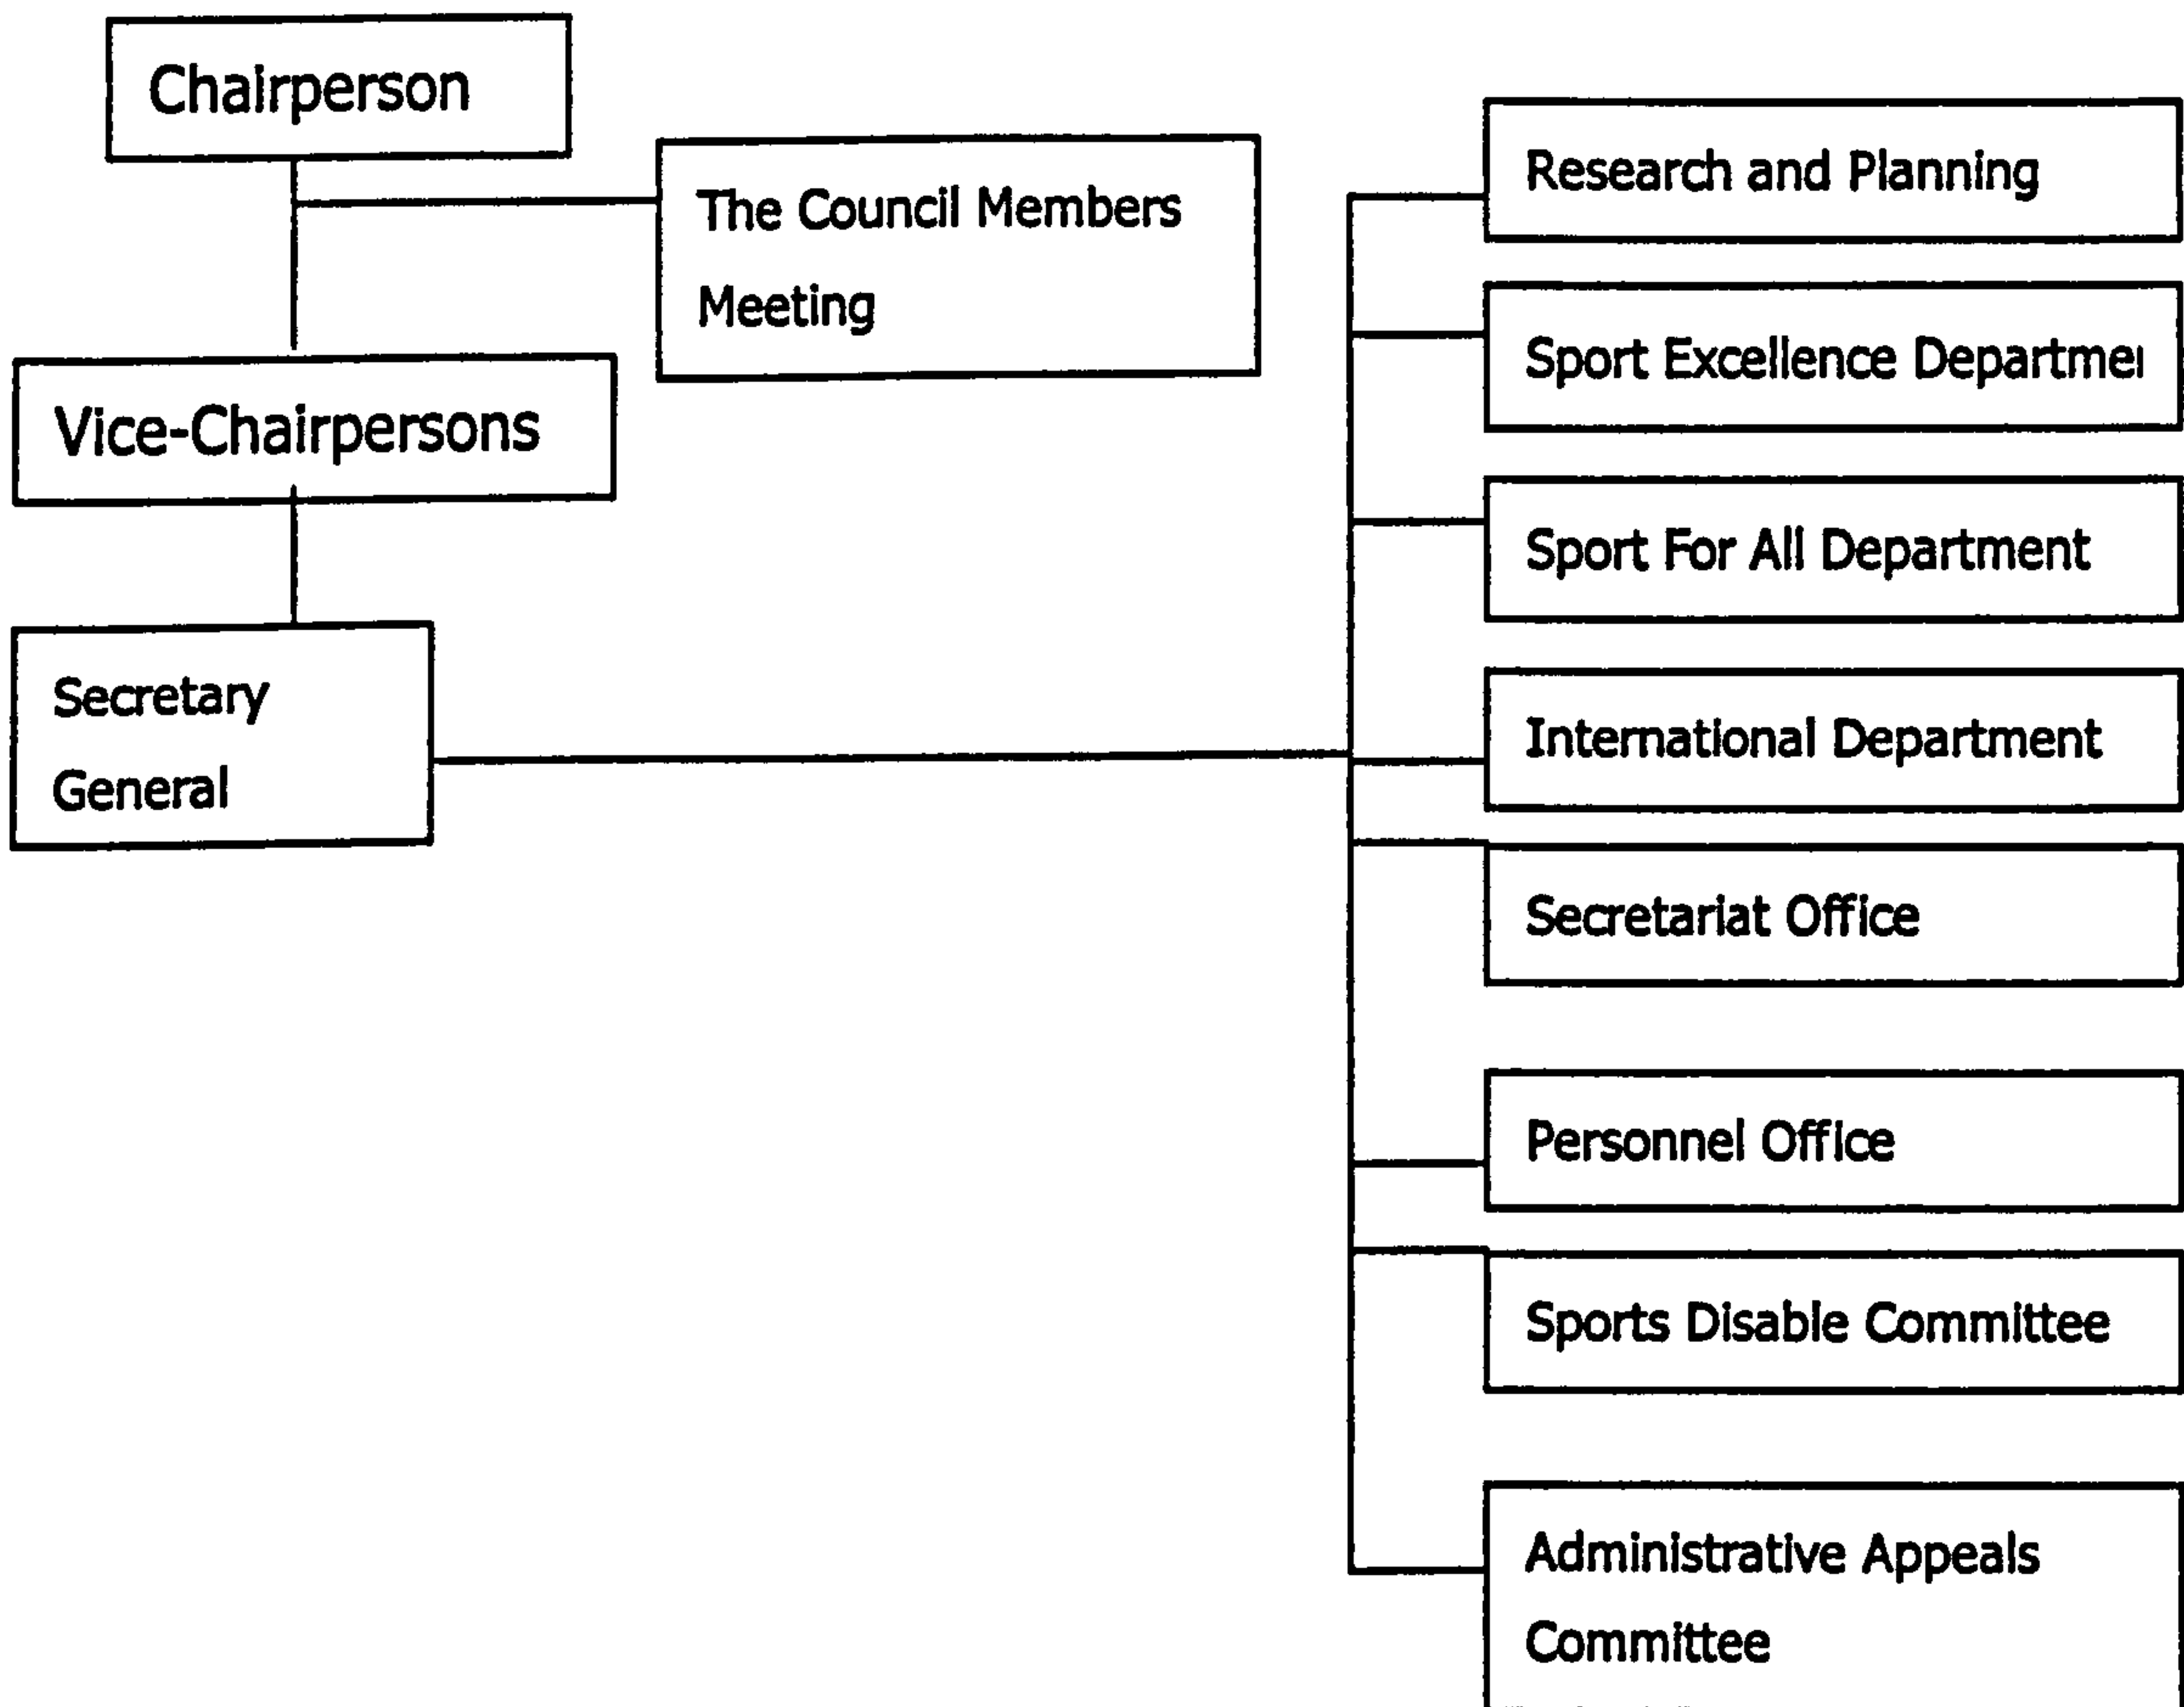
Chairperson

The Council Members Meeting

Vice-Chairpersons

Secretary General

Research and Planning

Sport Excellence Departme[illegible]

Sport For All Department

International Department

Secretariat Office

Personnel Office

Sports Disable Committee

Administrative Appeals Committee